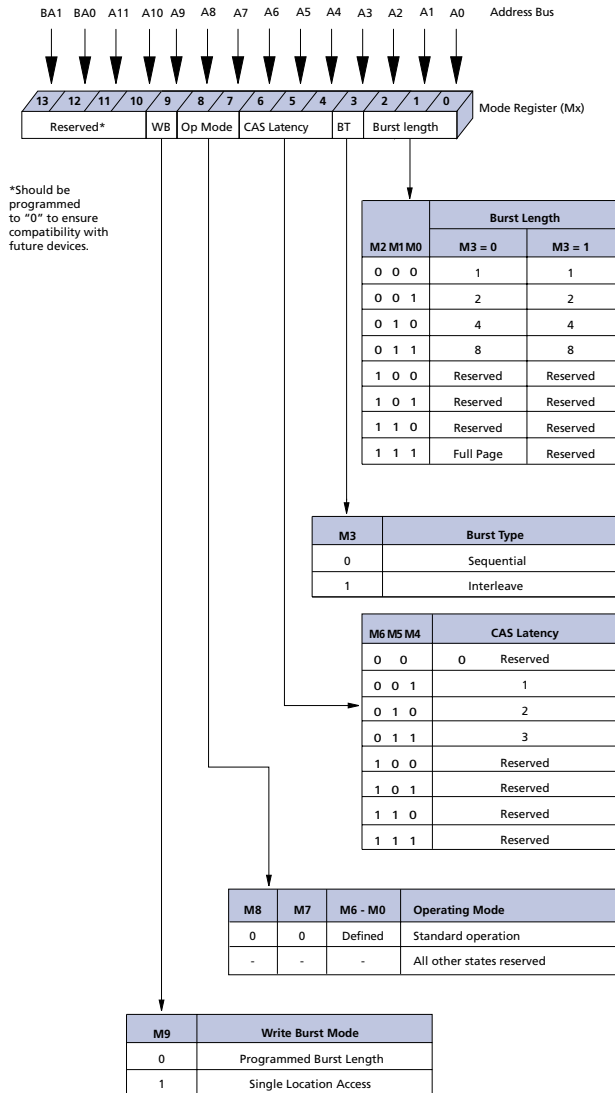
BA1 BA0 A11 A10 A9 A8 A7 A6 A5 A4 A3 A2 A1 A0 Address Bus

13 12 11 10 9 8 7 6 5 4 3 2 1 0

Reserved* WB Op Mode CAS Latency BT Burst length Mode Register (Mx)

*Should be programmed to "0" to ensure compatibility with future devices.

| M2 M1 M0 | Burst Length M3 = 0 | Burst Length M3 = 1 |
|---|---|---|
| 0 0 0 | 1 | 1 |
| 0 0 1 | 2 | 2 |
| 0 1 0 | 4 | 4 |
| 0 1 1 | 8 | 8 |
| 1 0 0 | Reserved | Reserved |
| 1 0 1 | Reserved | Reserved |
| 1 1 0 | Reserved | Reserved |
| 1 1 1 | Full Page | Reserved |

| M3 | Burst Type |
|---|---|
| 0 | Sequential |
| 1 | Interleave |

| M6 M5 M4 | CAS Latency |
|---|---|
| 0 0 0 | Reserved |
| 0 0 1 | 1 |
| 0 1 0 | 2 |
| 0 1 1 | 3 |
| 1 0 0 | Reserved |
| 1 0 1 | Reserved |
| 1 1 0 | Reserved |
| 1 1 1 | Reserved |

| M8 | M7 | M6 - M0 | Operating Mode |
|---|---|---|---|
| 0 | 0 | Defined | Standard operation |
| - | - | - | All other states reserved |

| M9 | Write Burst Mode |
|---|---|
| 0 | Programmed Burst Length |
| 1 | Single Location Access |